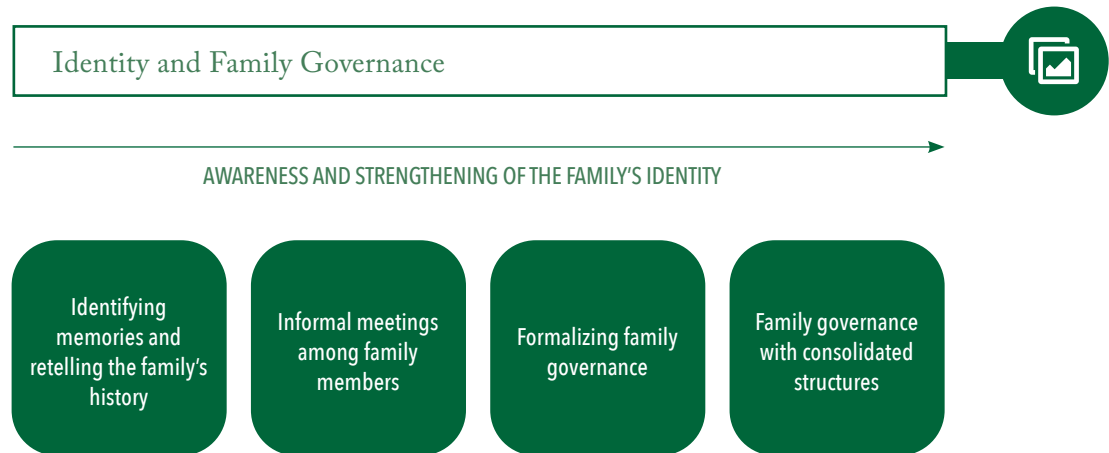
Identity and Family Governance

AWARENESS AND STRENGTHENING OF THE FAMILY'S IDENTITY

Identifying memories and retelling the family's history

Informal meetings among family members

Formalizing family governance

Family governance with consolidated structures